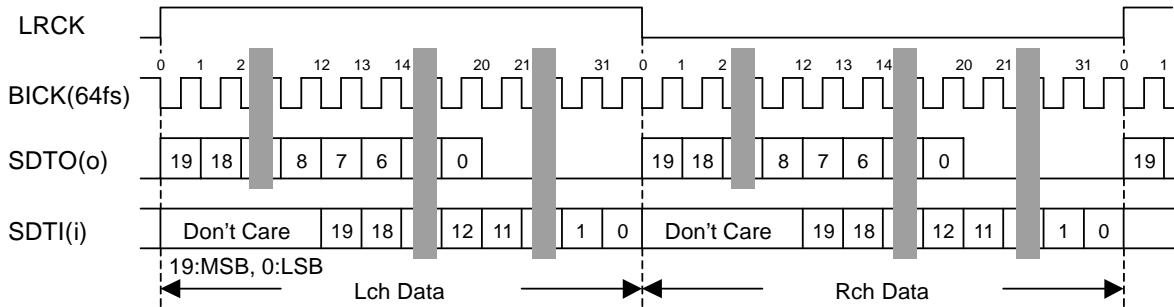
LRCK

0 1 2 12 13 14 20 21 31 0 1 2 12 13 14 20 21 31 0 1

BICK(64fs)

SDTO(o) 19 18 8 7 6 0 19 18 8 7 6 0 19

SDTI(i) Don't Care 19 18 12 11 1 0 Don't Care 19 18 12 11 1 0

19:MSB, 0:LSB

Lch Data

Rch Data